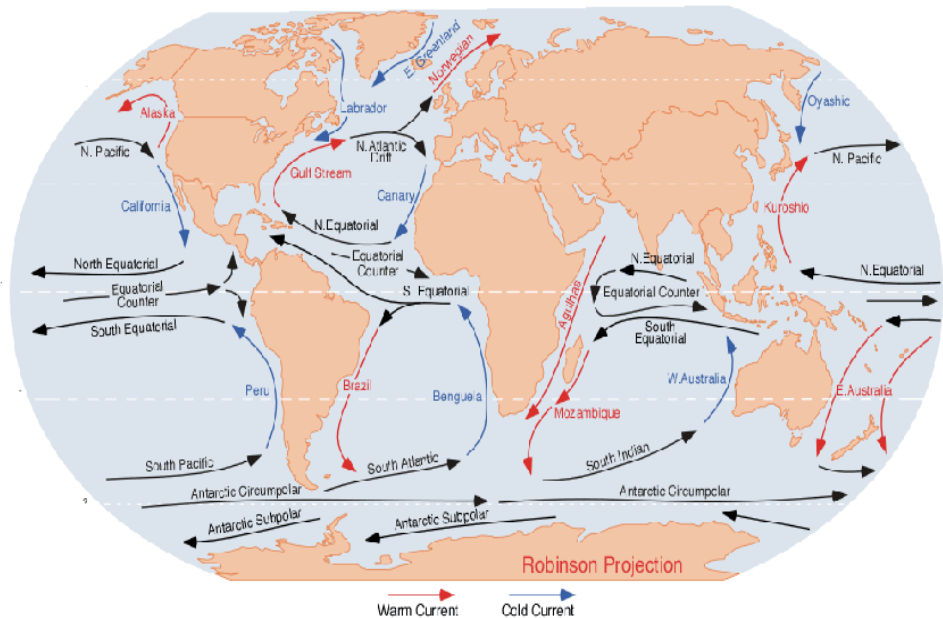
E. Greenland
Norwegian
Alaska
Labrador
Oyashio
N. Pacific
N. Atlantic Drift
N. Pacific
Gulf Stream
California
Canary
Kuroshio
N.Equatorial
Equatorial Counter
N.Equatorial
North Equatorial
N.Equatorial
S. Equatorial
Equatorial Counter
Equatorial Counter
South Equatorial
South Equatorial
Agulhas
Peru
Brazil
Benguela
W.Australia
E.Australia
Mozambique
South Pacific
South Atlantic
South Indian
Antarctic Circumpolar
Antarctic Circumpolar
Antarctic Subpolar
Antarctic Subpolar
Robinson Projection
Warm Current
Cold Current